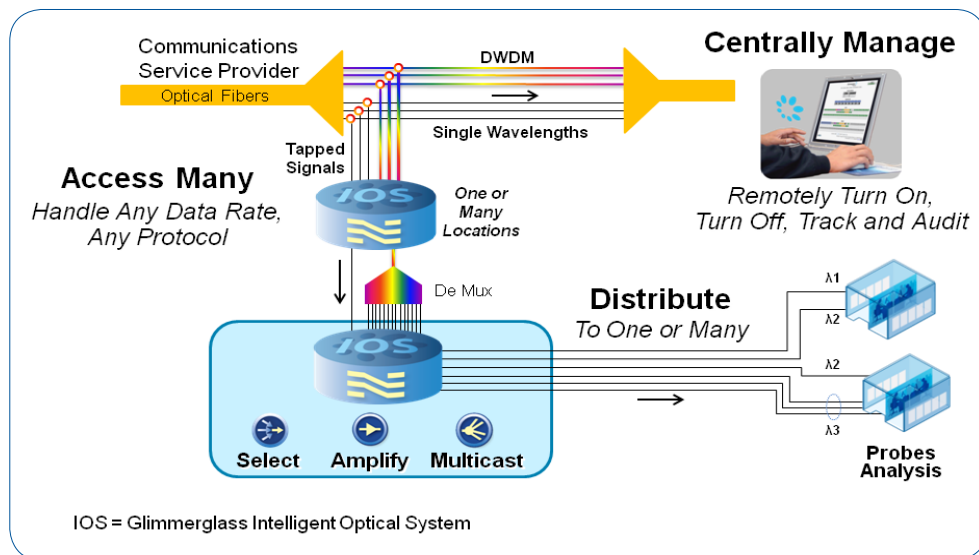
Communications Service Provider

Optical Fibers

DWDM

Single Wavelengths

Centrally Manage

Remotely Turn On, Turn Off, Track and Audit

Tapped Signals

Access Many

Handle Any Data Rate, Any Protocol

IOS

One or Many Locations

De Mux

Distribute

To One or Many

IOS

Select

Amplify

Multicast

λ1

λ2

λ2

λ3

Probes Analysis

IOS = Glimmerglass Intelligent Optical System